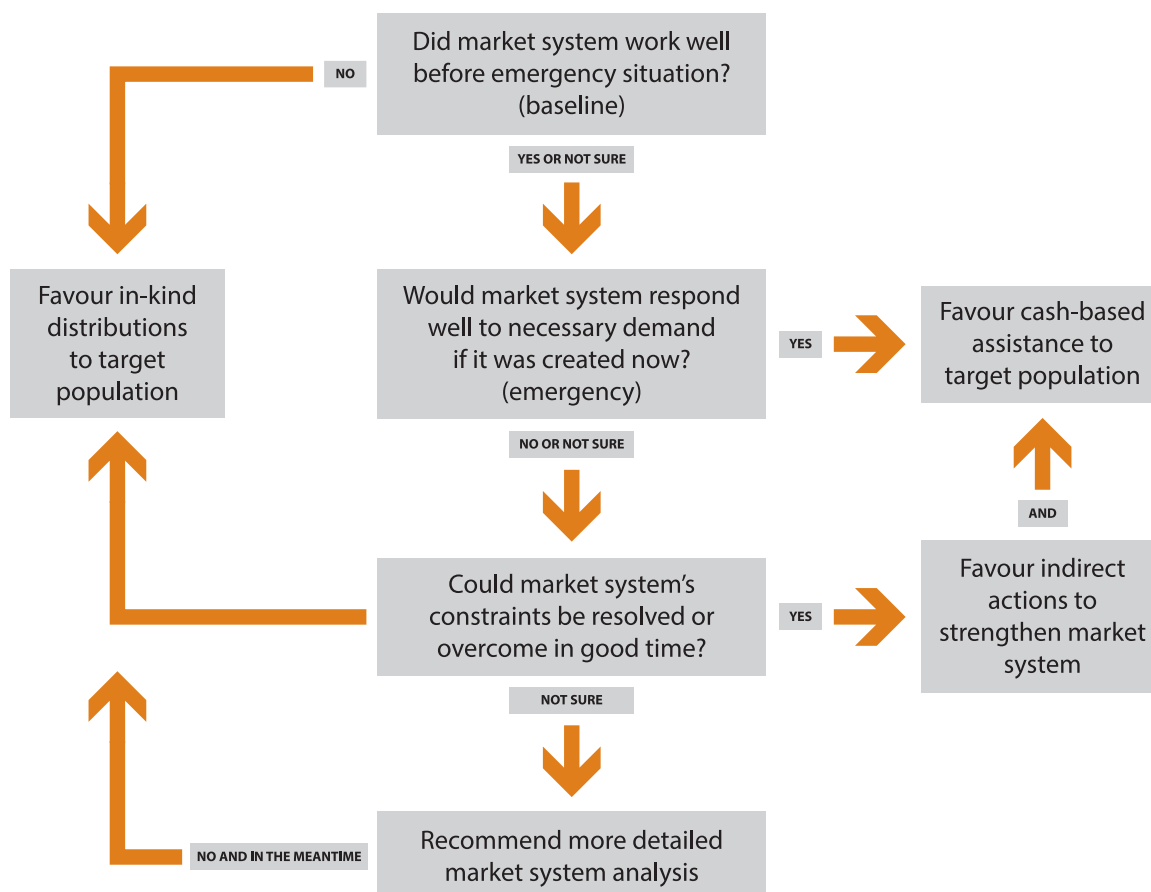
Did market system work well before emergency situation? (baseline)

NO

YES OR NOT SURE

Favour in-kind distributions to target population

Would market system respond well to necessary demand if it was created now? (emergency)

YES

Favour cash-based assistance to target population

NO OR NOT SURE

AND

Could market system's constraints be resolved or overcome in good time?

YES

Favour indirect actions to strengthen market system

NOT SURE

NO AND IN THE MEANTIME

Recommend more detailed market system analysis